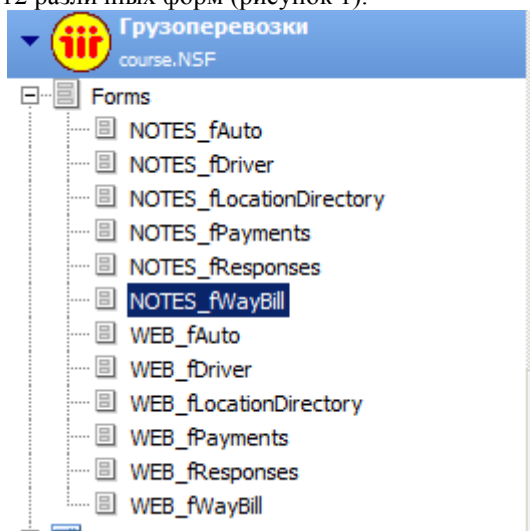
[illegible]

Грузоперевозки
course.NSF

Forms
NOTES_fAuto
NOTES_fDriver
NOTES_fLocationDirectory
NOTES_fPayments
NOTES_fResponses
NOTES_fWayBill
WEB_fAuto
WEB_fDriver
WEB_fLocationDirectory
WEB_fPayments
WEB_fResponses
WEB_fWayBill